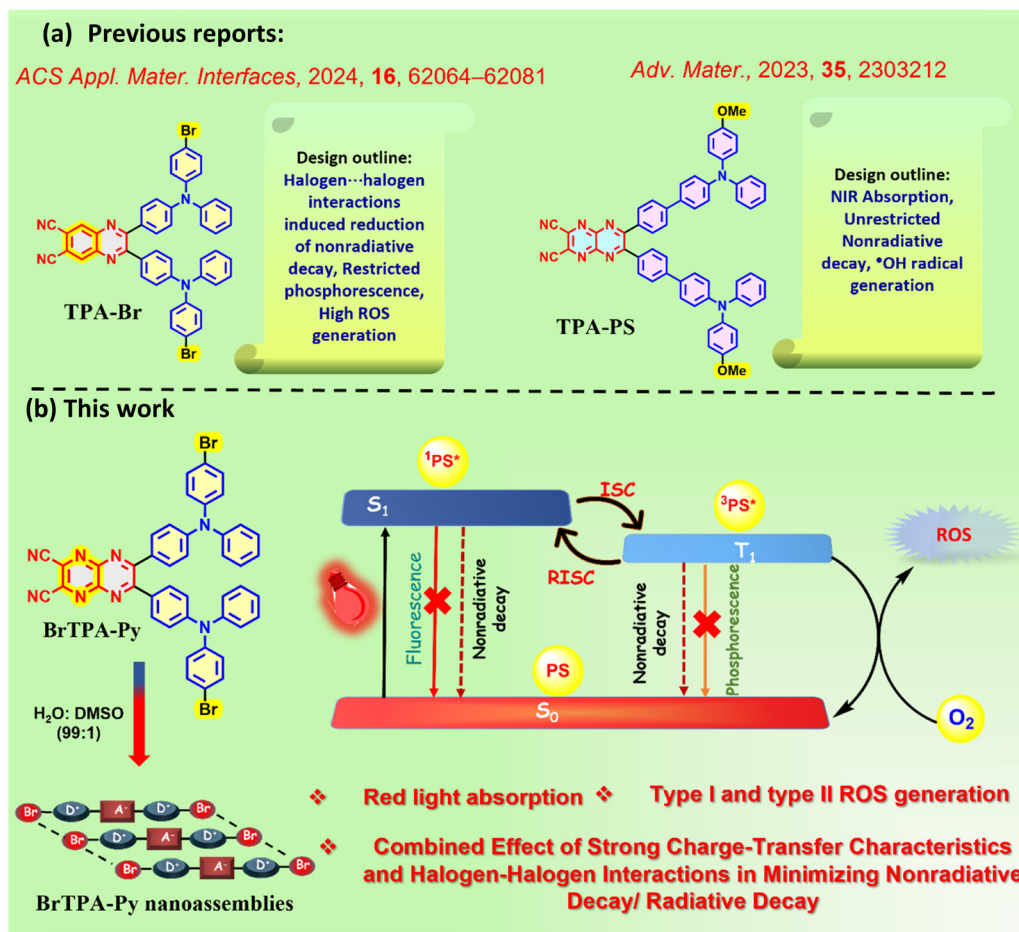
(a) Previous reports:

ACS Appl. Mater. Interfaces, 2024, **16**, 62064–62081

Br
NC
NC
N
N
N
N
Br
TPA-Br

Design outline:
Halogen⋯halogen interactions induced reduction of nonradiative decay, Restricted phosphorescence, High ROS generation

Adv. Mater., 2023, **35**, 2303212

OMe
NC
NC
N
N
N
N
N
N
OMe
TPA-PS

Design outline:
NIR Absorption, Unrestricted Nonradiative decay, •OH radical generation

(b) This work

Br
NC
NC
N
N
N
N
N
N
Br
BrTPA-Py

$H_2O$: DMSO (99:1)

Br D⁺ A⁻ D⁺ Br
Br D⁺ A⁻ D⁺ Br
Br D⁺ A⁻ D⁺ Br

BrTPA-Py nanoassemblies

$^1PS^*$
$S_1$
ISC
RISC
$^3PS^*$
$T_1$
ROS
Fluorescence
Nonradiative decay
Nonradiative decay
Phosphorescence
PS
$S_0$
$O_2$

❖ Red light absorption ❖ Type I and type II ROS generation

❖ Combined Effect of Strong Charge-Transfer Characteristics and Halogen-Halogen Interactions in Minimizing Nonradiative Decay/ Radiative Decay